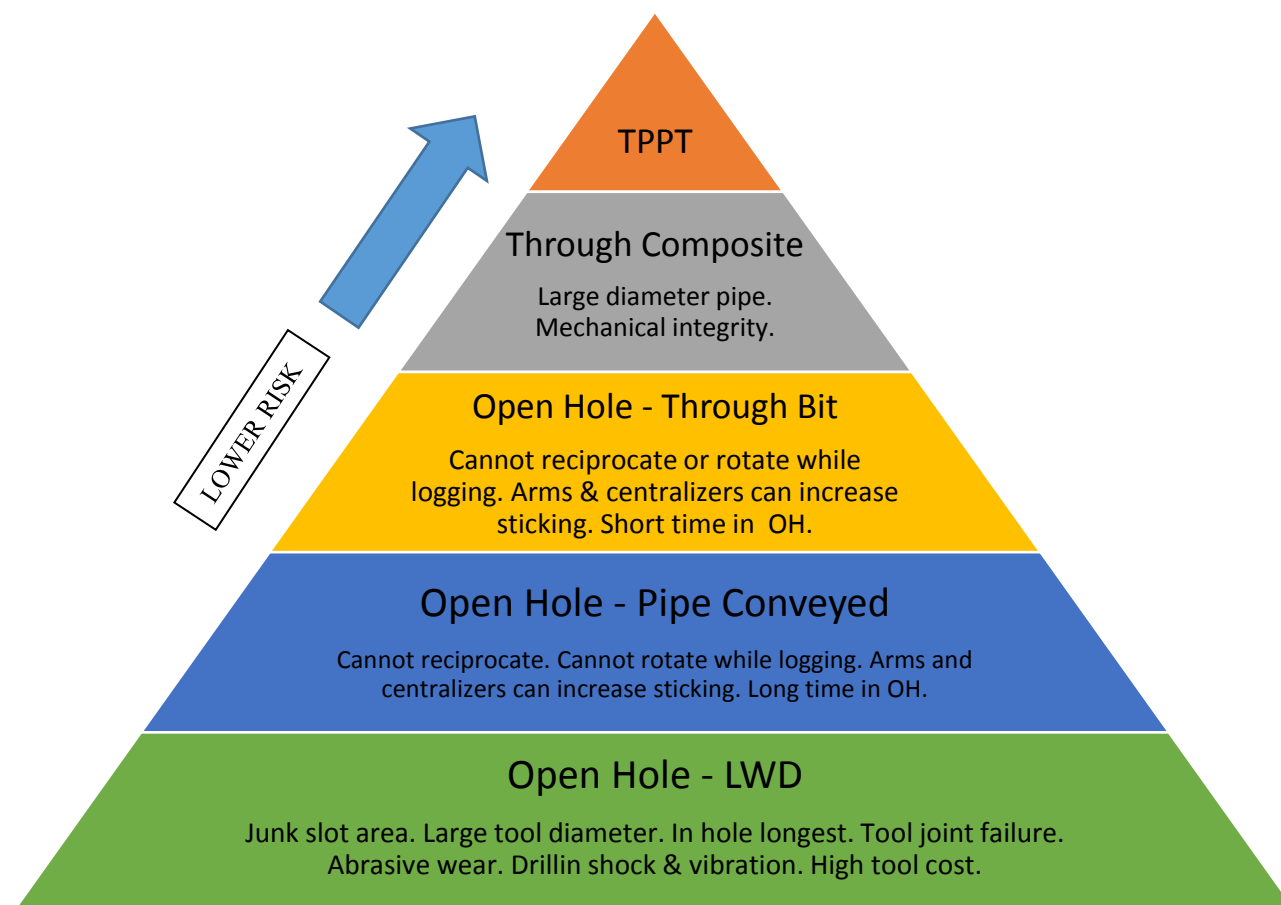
LOWER RISK

TPPT

Through Composite

Large diameter pipe. Mechanical integrity.

Open Hole - Through Bit

Cannot reciprocate or rotate while logging. Arms & centralizers can increase sticking. Short time in OH.

Open Hole - Pipe Conveyed

Cannot reciprocate. Cannot rotate while logging. Arms and centralizers can increase sticking. Long time in OH.

Open Hole - LWD

Junk slot area. Large tool diameter. In hole longest. Tool joint failure. Abrasive wear. Drillin shock & vibration. High tool cost.